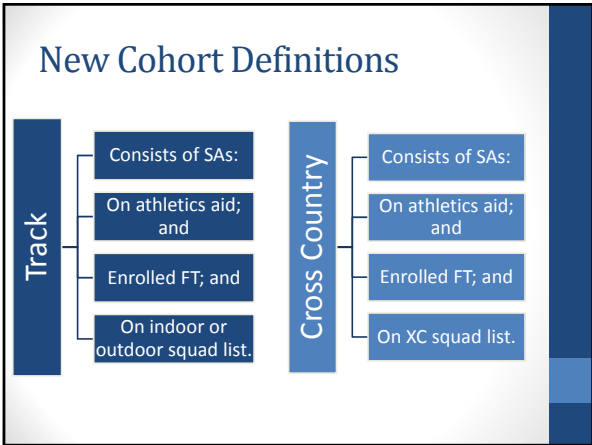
New Cohort Definitions

Track

Consists of SAs:

On athletics aid; and

Enrolled FT; and

On indoor or outdoor squad list.

Cross Country

Consists of SAs:

On athletics aid; and

Enrolled FT; and

On XC squad list.